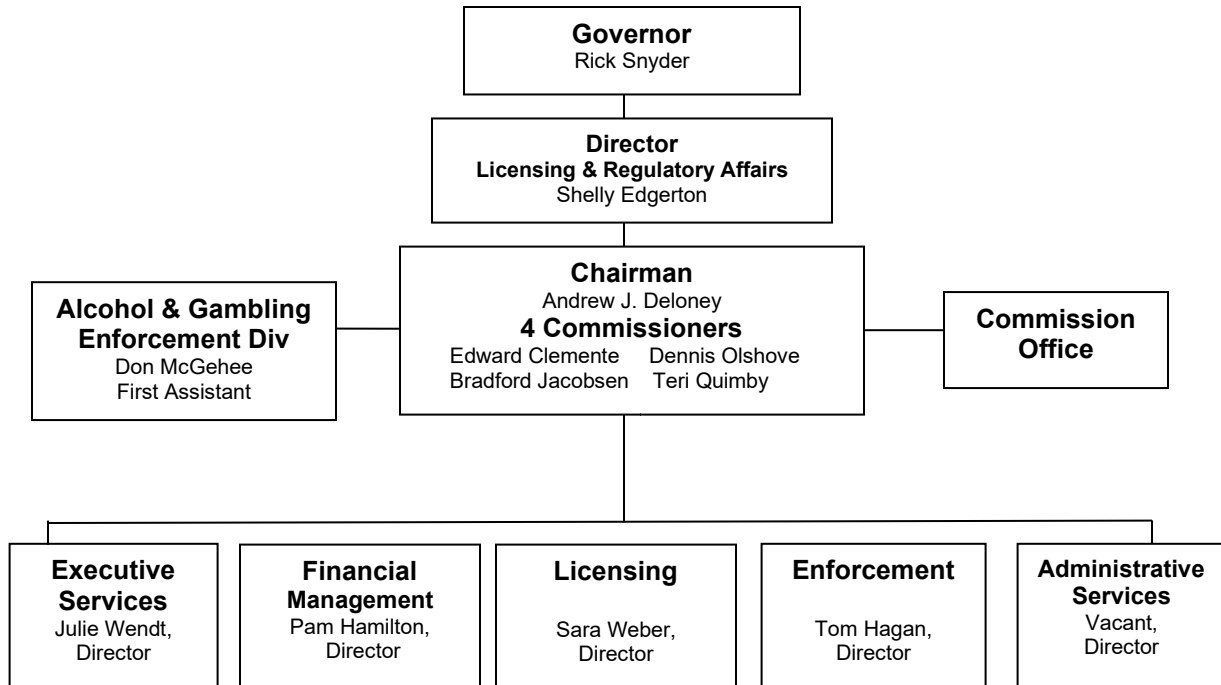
Governor
Rick Snyder

Director
Licensing & Regulatory Affairs
Shelly Edgerton

Alcohol & Gambling Enforcement Div
Don McGehee
First Assistant

Chairman
Andrew J. Deloney
4 Commissioners
Edward Clemente Dennis Olshove
Bradford Jacobsen Teri Quimby

Commission Office

Executive Services
Julie Wendt, Director

Financial Management
Pam Hamilton, Director

Licensing
Sara Weber, Director

Enforcement
Tom Hagan, Director

Administrative Services
Vacant, Director